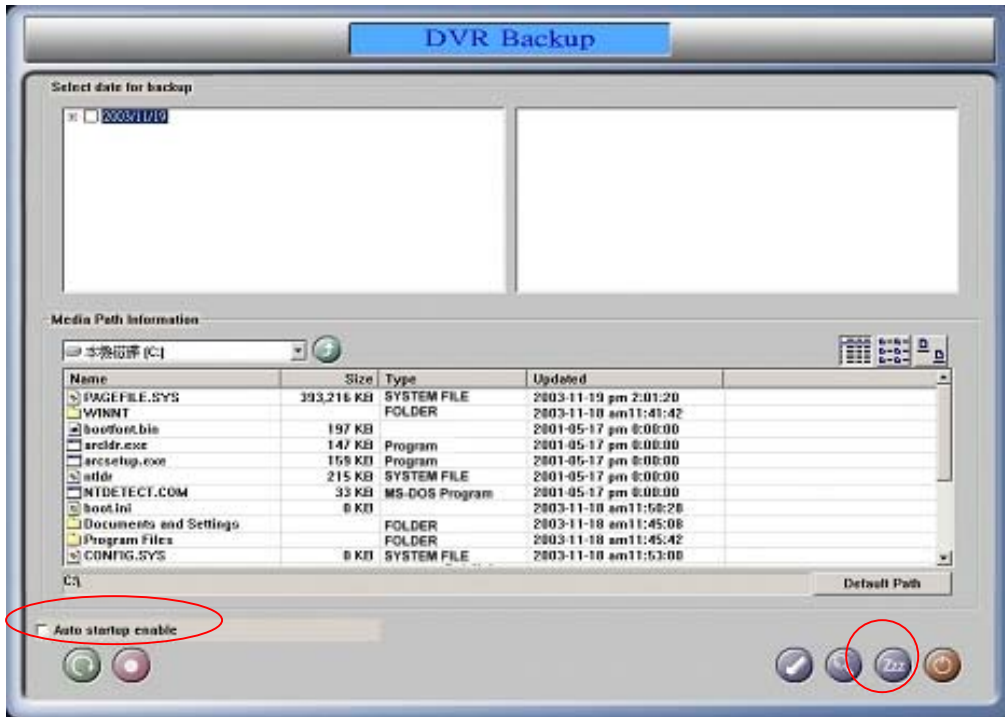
DVR Backup

Select date for backup

2003/11/19

Media Path Information

本機磁碟 (C:)

| Name | Size | Type | Updated |
|---|---|---|---|
| PAGEFILE.SYS | 393,216 KB | SYSTEM FILE | 2003-11-19 pm 2:01:20 |
| WINNT | | FOLDER | 2003-11-18 am11:41:42 |
| bootfont.bin | 197 KB | | 2001-05-17 pm 8:00:00 |
| arcldr.exe | 147 KB | Program | 2001-05-17 pm 8:00:00 |
| arcsetup.exe | 159 KB | Program | 2001-05-17 pm 8:00:00 |
| ntldr | 215 KB | SYSTEM FILE | 2001-05-17 pm 8:00:00 |
| NTDETECT.COM | 33 KB | MS-DOS Program | 2001-05-17 pm 8:00:00 |
| boot.ini | 0 KB | | 2003-11-18 am11:50:28 |
| Documents and Settings | | FOLDER | 2003-11-18 am11:45:08 |
| Program Files | | FOLDER | 2003-11-18 am11:45:42 |
| CONFIG.SYS | 0 KB | SYSTEM FILE | 2003-11-18 am11:53:00 |

C:\

Default Path

Auto startup enable

Zzz